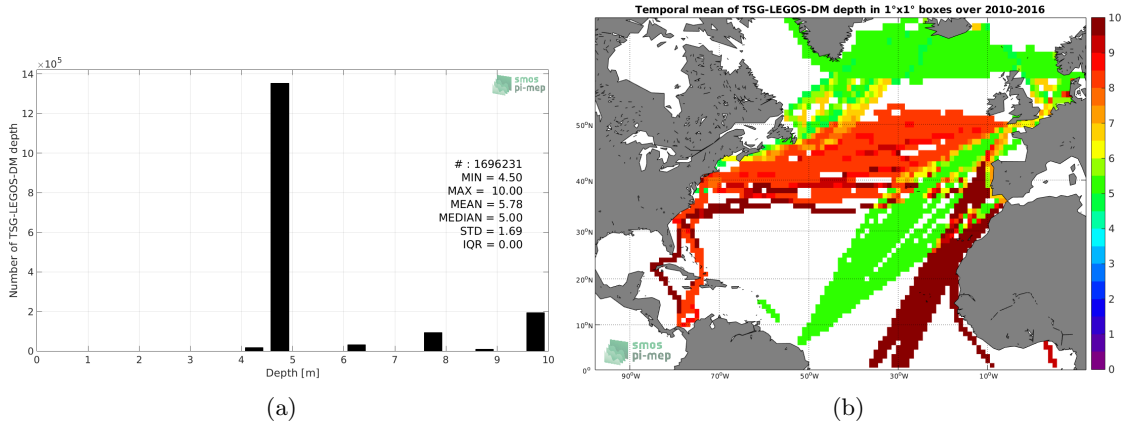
$\times10^5$

14

12

10

8

6

4

2

0

Number of TSG-LEGOS-DM depth

smos pi-mep

# : 1696231
MIN = 4.50
MAX = 10.00
MEAN = 5.78
MEDIAN = 5.00
STD = 1.69
IQR = 0.00

0 1 2 3 4 5 6 7 8 9 10

Depth [m]

(a)

Temporal mean of TSG-LEGOS-DM depth in 1°x1° boxes over 2010-2016

50°N

40°N

30°N

20°N

10°N

0°

90°W 70°W 50°W 30°W 10°W

smos pi-mep

10
9
8
7
6
5
4
3
2
1
0

(b)